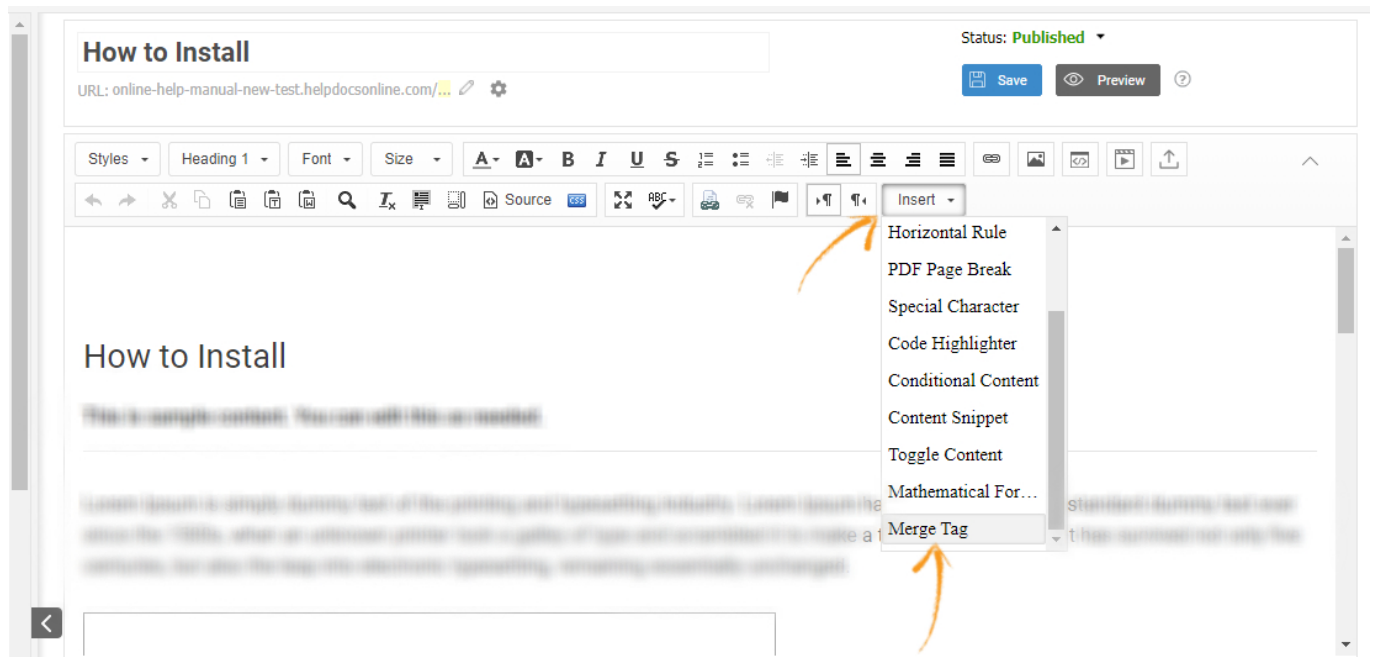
How to Install

URL: online-help-manual-new-test.helpdocsonline.com/...

Status: Published

Save

Preview

?

Styles

Heading 1

Font

Size

Source

Insert

Horizontal Rule

PDF Page Break

Special Character

Code Highlighter

Conditional Content

Content Snippet

Toggle Content

Mathematical For…

Merge Tag

How to Install

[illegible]

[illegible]